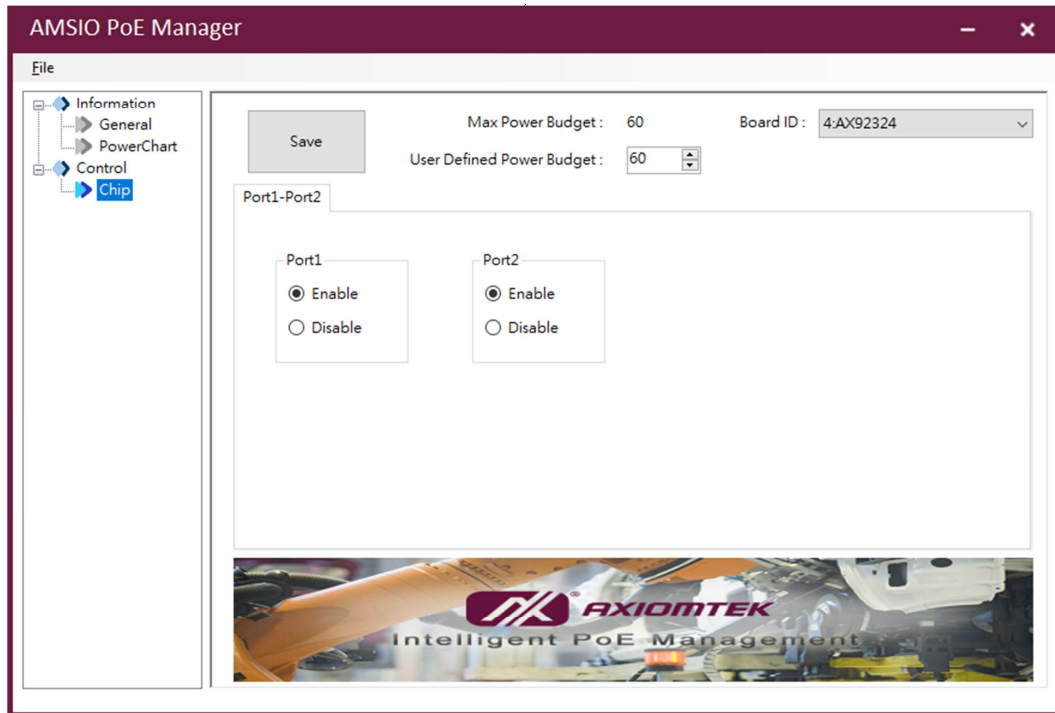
AMSIO PoE Manager

File

Information
General
PowerChart
Control
Chip

Save

Max Power Budget : 60

User Defined Power Budget : 60

Board ID : 4:AX92324

Port1-Port2

Port1
Enable
Disable

Port2
Enable
Disable

AXIOMTEK
Intelligent PoE Management